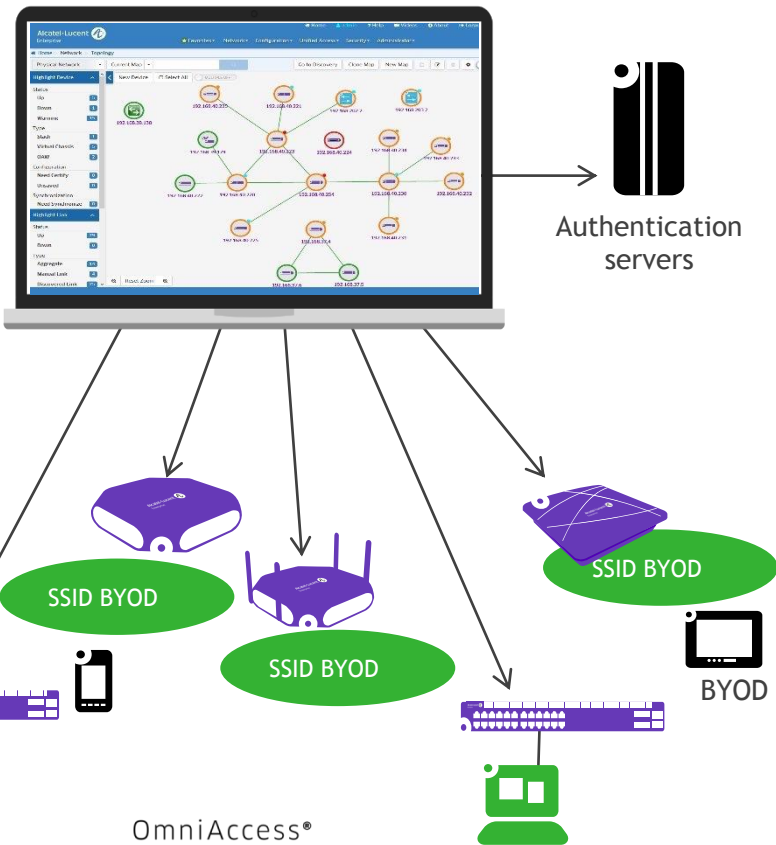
Alcatel·Lucent Enterprise

Home Network Topology

Physical Network

Highlight Device

Status

Up

Down

Warning

Type

Mesh

Virtual Chassis

OAW

Configuration

Need Certify

Unsaved

Synchronization

Highlight Link

Status

Up

Down

Type

Aggregate

Manual Link

Discovered Link

New Device

Select All

Go to Discovery

Clone Map

New Map

Reset Zoom

192.168.40.225

192.168.40.221

192.168.40.224

192.168.40.234

192.168.40.236

192.168.40.222

192.168.27.2

Authentication servers

SSID BYOD

SSID BYOD

SSID BYOD

BYOD

OmniAccess®